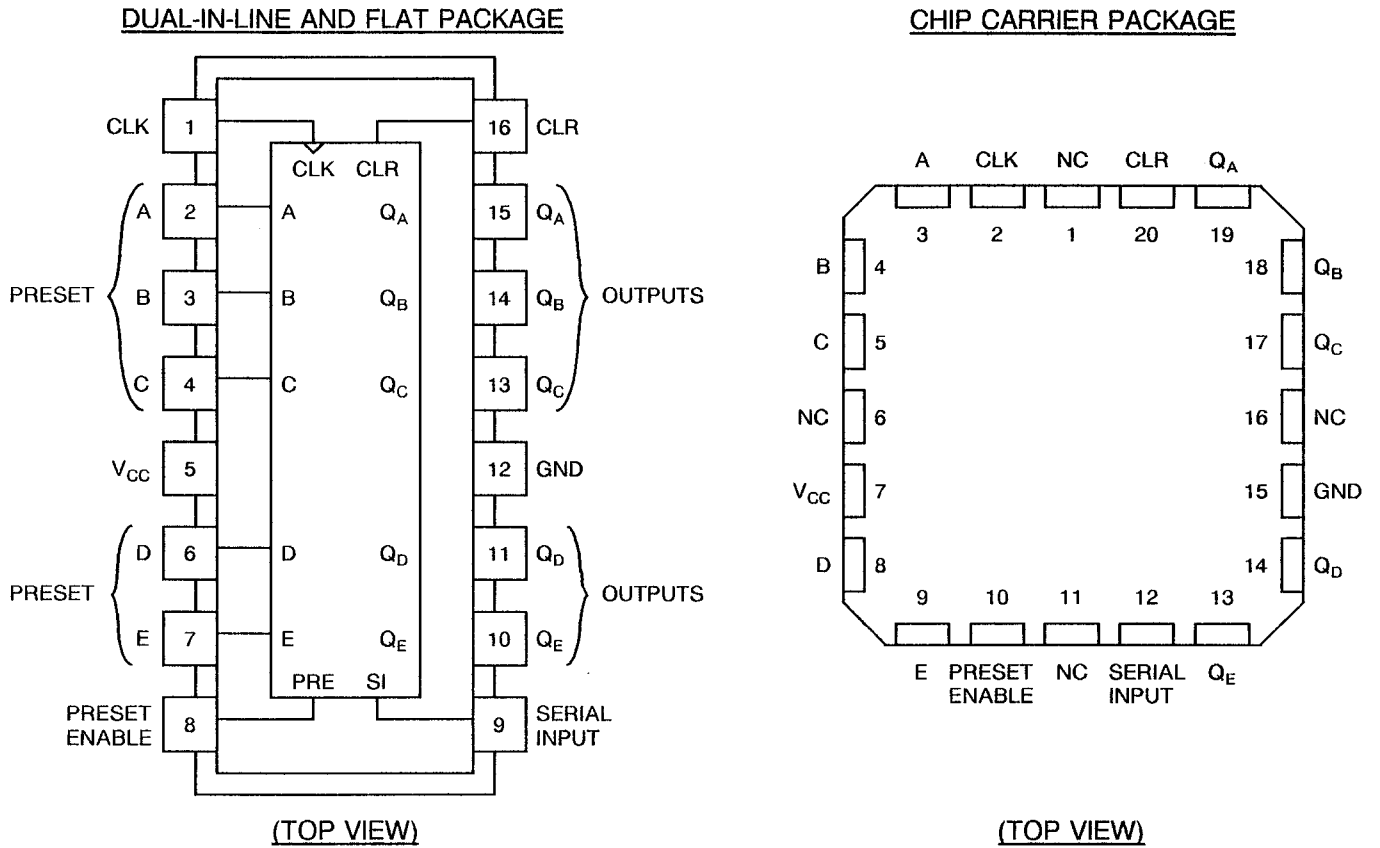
DUAL-IN-LINE AND FLAT PACKAGE

CLK 1
PRESET A 2
B 3
C 4
$V_{CC}$ 5
PRESET D 6
E 7
PRESET ENABLE 8

CLK CLR
A $Q_A$
B $Q_B$
C $Q_C$
D $Q_D$
E $Q_E$
PRE SI

16 CLR
15 $Q_A$ OUTPUTS
14 $Q_B$
13 $Q_C$
12 GND
11 $Q_D$ OUTPUTS
10 $Q_E$
9 SERIAL INPUT

(TOP VIEW)

CHIP CARRIER PACKAGE

A CLK NC CLR $Q_A$
3 2 1 20 19
B 4
C 5
NC 6
$V_{CC}$ 7
D 8
18 $Q_B$
17 $Q_C$
16 NC
15 GND
14 $Q_D$
9 10 11 12 13
E PRESET ENABLE NC SERIAL INPUT $Q_E$

(TOP VIEW)